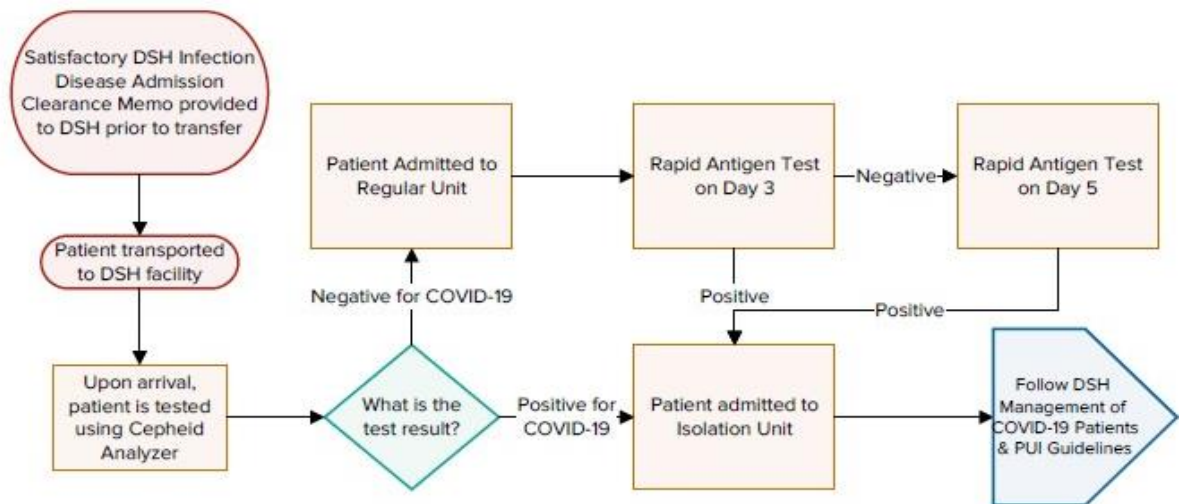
Satisfactory DSH Infection Disease Admission Clearance Memo provided to DSH prior to transfer

Patient transported to DSH facility

Upon arrival, patient is tested using Cepheid Analyzer

What is the test result?

Negative for COVID-19

Patient Admitted to Regular Unit

Rapid Antigen Test on Day 3

Negative

Rapid Antigen Test on Day 5

Positive

Positive

Positive for COVID-19

Patient admitted to Isolation Unit

Follow DSH Management of COVID-19 Patients & PUI Guidelines